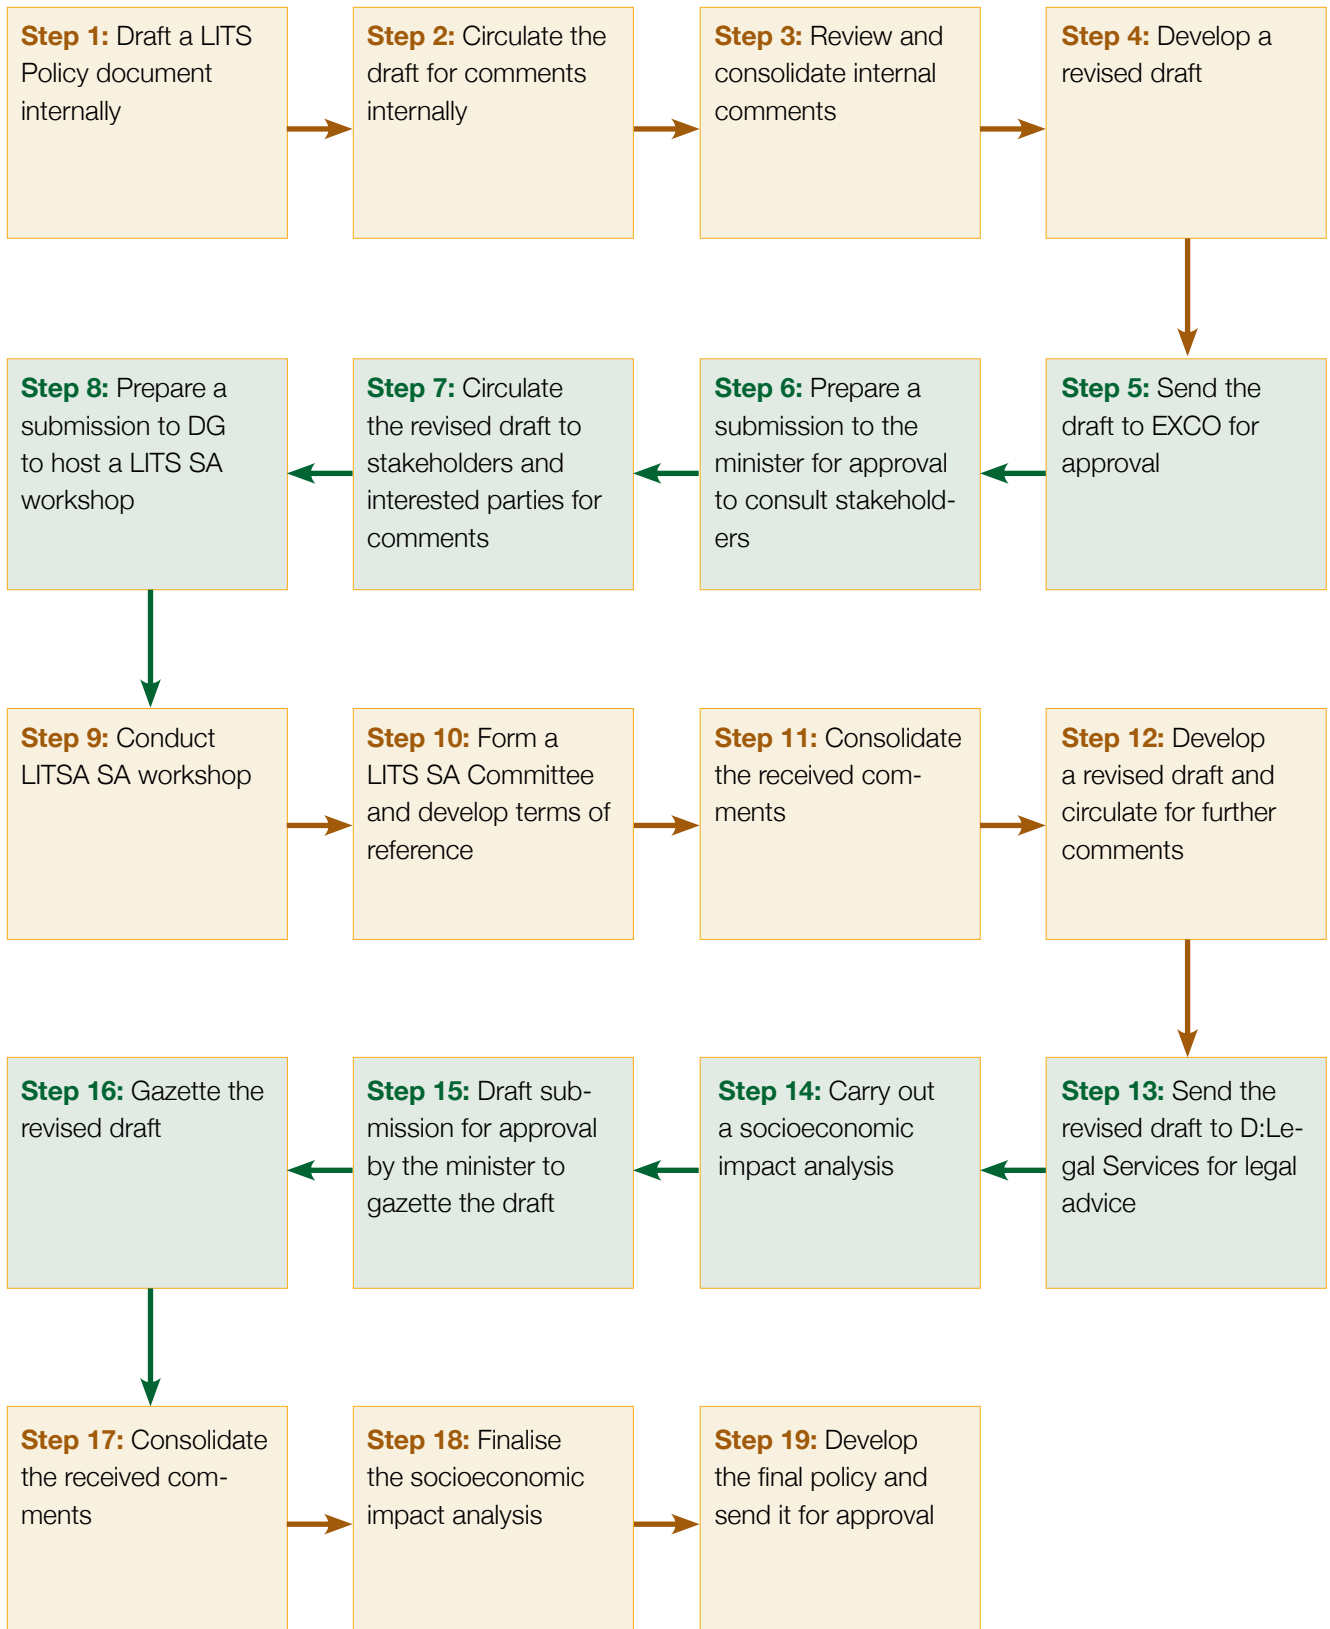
Step 1: Draft a LITS Policy document internally

Step 2: Circulate the draft for comments internally

Step 3: Review and consolidate internal comments

Step 4: Develop a revised draft

Step 5: Send the draft to EXCO for approval

Step 6: Prepare a submission to the minister for approval to consult stakeholders

Step 7: Circulate the revised draft to stakeholders and interested parties for comments

Step 8: Prepare a submission to DG to host a LITS SA workshop

Step 9: Conduct LITSA SA workshop

Step 10: Form a LITS SA Committee and develop terms of reference

Step 11: Consolidate the received comments

Step 12: Develop a revised draft and circulate for further comments

Step 13: Send the revised draft to D:Legal Services for legal advice

Step 14: Carry out a socioeconomic impact analysis

Step 15: Draft submission for approval by the minister to gazette the draft

Step 16: Gazette the revised draft

Step 17: Consolidate the received comments

Step 18: Finalise the socioeconomic impact analysis

Step 19: Develop the final policy and send it for approval